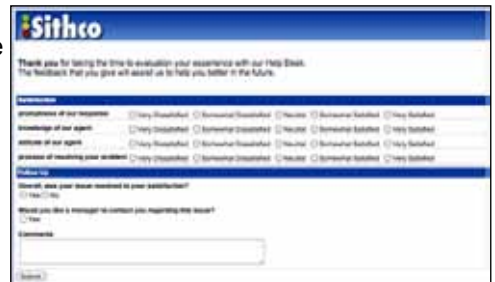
Sithco

Thank you for taking the time to evaluation your experience with our Help Desk. The feedback that you give will assist us to help you better in the future.

Satisfaction

| | | | | | |
|---|---|---|---|---|---|
| promptness of our response | Very Dissatisfied | Somewhat Dissatisfied | Neutral | Somewhat Satisfied | Very Satisfied |
| knowledge of our agent | Very Dissatisfied | Somewhat Dissatisfied | Neutral | Somewhat Satisfied | Very Satisfied |
| attitude of our agent | Very Dissatisfied | Somewhat Dissatisfied | Neutral | Somewhat Satisfied | Very Satisfied |
| process of resolving your problem | Very Dissatisfied | Somewhat Dissatisfied | Neutral | Somewhat Satisfied | Very Satisfied |

Follow Up

Overall, was your issue resolved to your satisfaction?
Yes No

Would you like a manager to contact you regarding this issue?
Yes

Comments

Submit